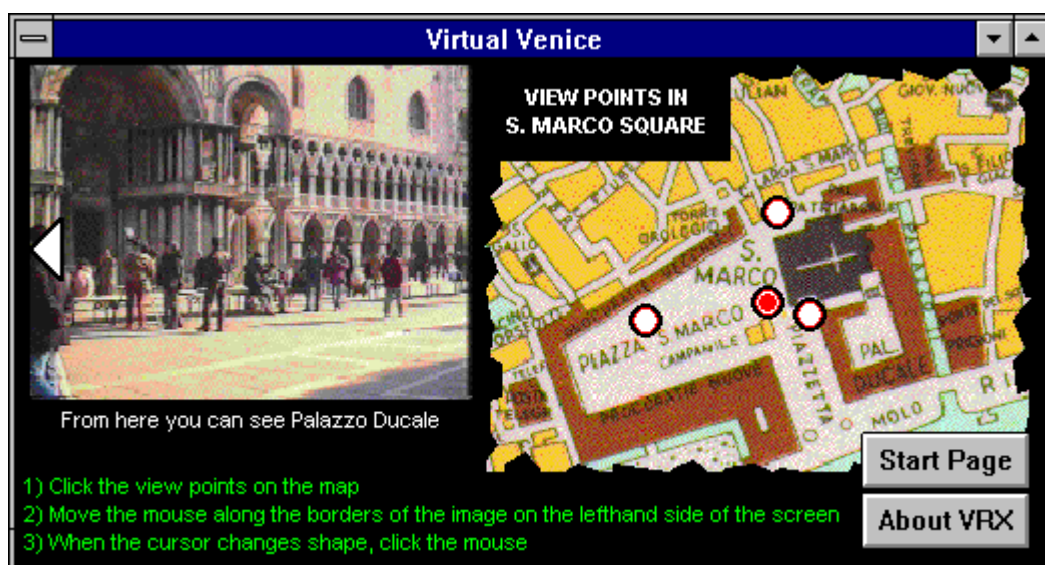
Virtual Venice

VIEW POINTS IN
S. MARCO SQUARE

GIOV. NUC

TORRE OROLOGIO

S. MARCO

PIAZZA S MARCO

CAMPANILE

PROCURATIE NUOVE

PIAZZETTA

PAL DUCALE

MOLO

From here you can see Palazzo Ducale

1) Click the view points on the map
2) Move the mouse along the borders of the image on the lefthand side of the screen
3) When the cursor changes shape, click the mouse

Start Page

About VRX